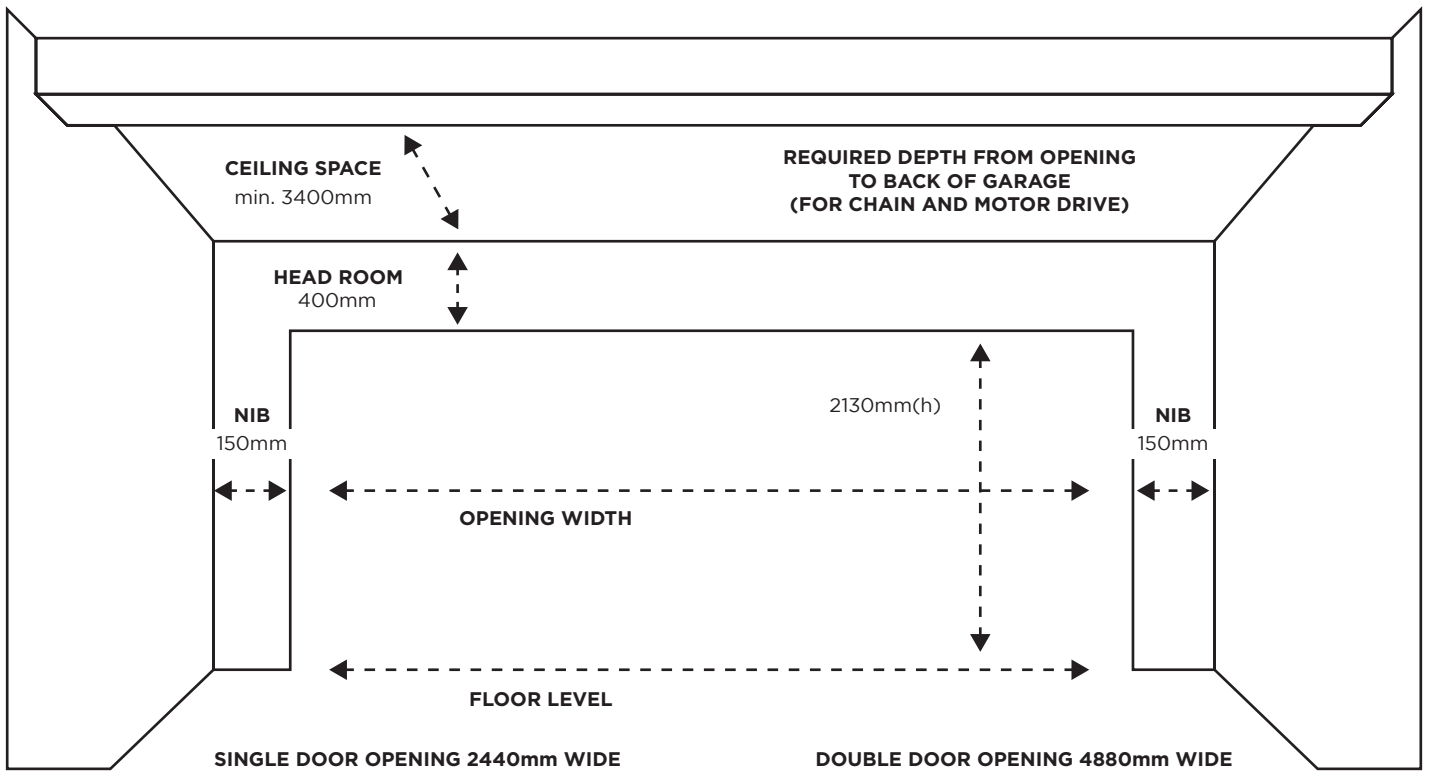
CEILING SPACE
min. 3400mm

REQUIRED DEPTH FROM OPENING TO BACK OF GARAGE (FOR CHAIN AND MOTOR DRIVE)

HEAD ROOM
400mm

NIB
150mm

2130mm(h)

NIB
150mm

OPENING WIDTH

FLOOR LEVEL

SINGLE DOOR OPENING 2440mm WIDE

DOUBLE DOOR OPENING 4880mm WIDE